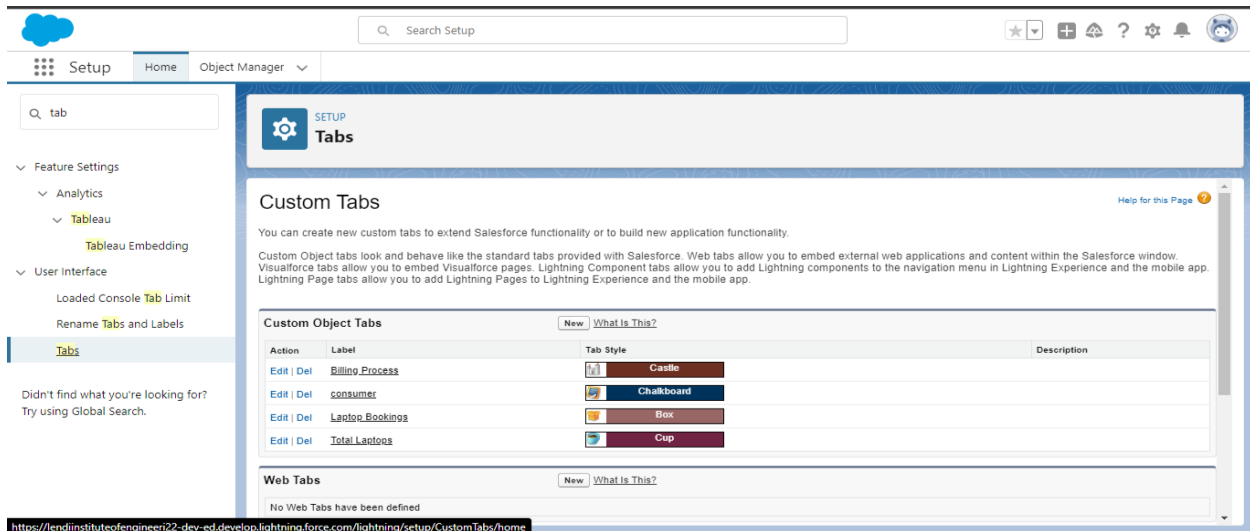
Search Setup

Setup Home Object Manager

tab

Feature Settings
Analytics
Tableau
Tableau Embedding
User Interface
Loaded Console Tab Limit
Rename Tabs and Labels
Tabs

Didn't find what you're looking for? Try using Global Search.

SETUP
Tabs

Custom Tabs

Help for this Page

You can create new custom tabs to extend Salesforce functionality or to build new application functionality.

Custom Object tabs look and behave like the standard tabs provided with Salesforce. Web tabs allow you to embed external web applications and content within the Salesforce window. Visualforce tabs allow you to embed Visualforce pages. Lightning Component tabs allow you to add Lightning components to the navigation menu in Lightning Experience and the mobile app. Lightning Page tabs allow you to add Lightning Pages to Lightning Experience and the mobile app.

Custom Object Tabs New What Is This?

| Action | Label | Tab Style | Description |
|---|---|---|---|
| Edit \| Del | Billing Process | Castle | |
| Edit \| Del | consumer | Chalkboard | |
| Edit \| Del | Laptop Bookings | Box | |
| Edit \| Del | Total Laptops | Cup | |

Web Tabs New What Is This?

No Web Tabs have been defined

https://lendiinstituteofengineeri22-dev-ed.develop.lightning.force.com/lightning/setup/CustomTabs/home